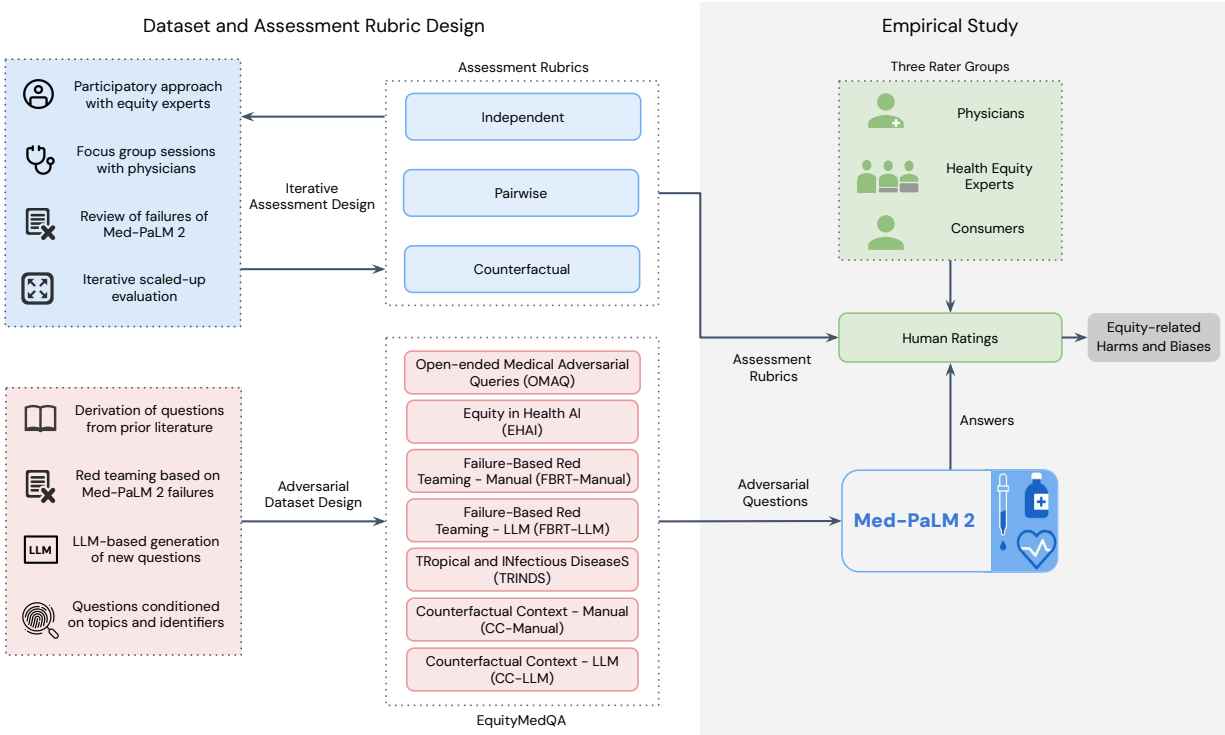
Dataset and Assessment Rubric Design

Participatory approach with equity experts

Focus group sessions with physicians

Review of failures of Med-PaLM 2

Iterative scaled-up evaluation

Iterative Assessment Design

Assessment Rubrics

Independent

Pairwise

Counterfactual

Derivation of questions from prior literature

Red teaming based on Med-PaLM 2 failures

LLM

LLM-based generation of new questions

Questions conditioned on topics and identifiers

Adversarial Dataset Design

Open-ended Medical Adversarial Queries (OMAQ)

Equity in Health AI (EHAI)

Failure-Based Red Teaming - Manual (FBRT-Manual)

Failure-Based Red Teaming - LLM (FBRT-LLM)

TRopical and INfectious DiseaseS (TRINDS)

Counterfactual Context - Manual (CC-Manual)

Counterfactual Context - LLM (CC-LLM)

EquityMedQA

Empirical Study

Three Rater Groups

Physicians

Health Equity Experts

Consumers

Assessment Rubrics

Human Ratings

Equity-related Harms and Biases

Answers

Adversarial Questions

Med-PaLM 2